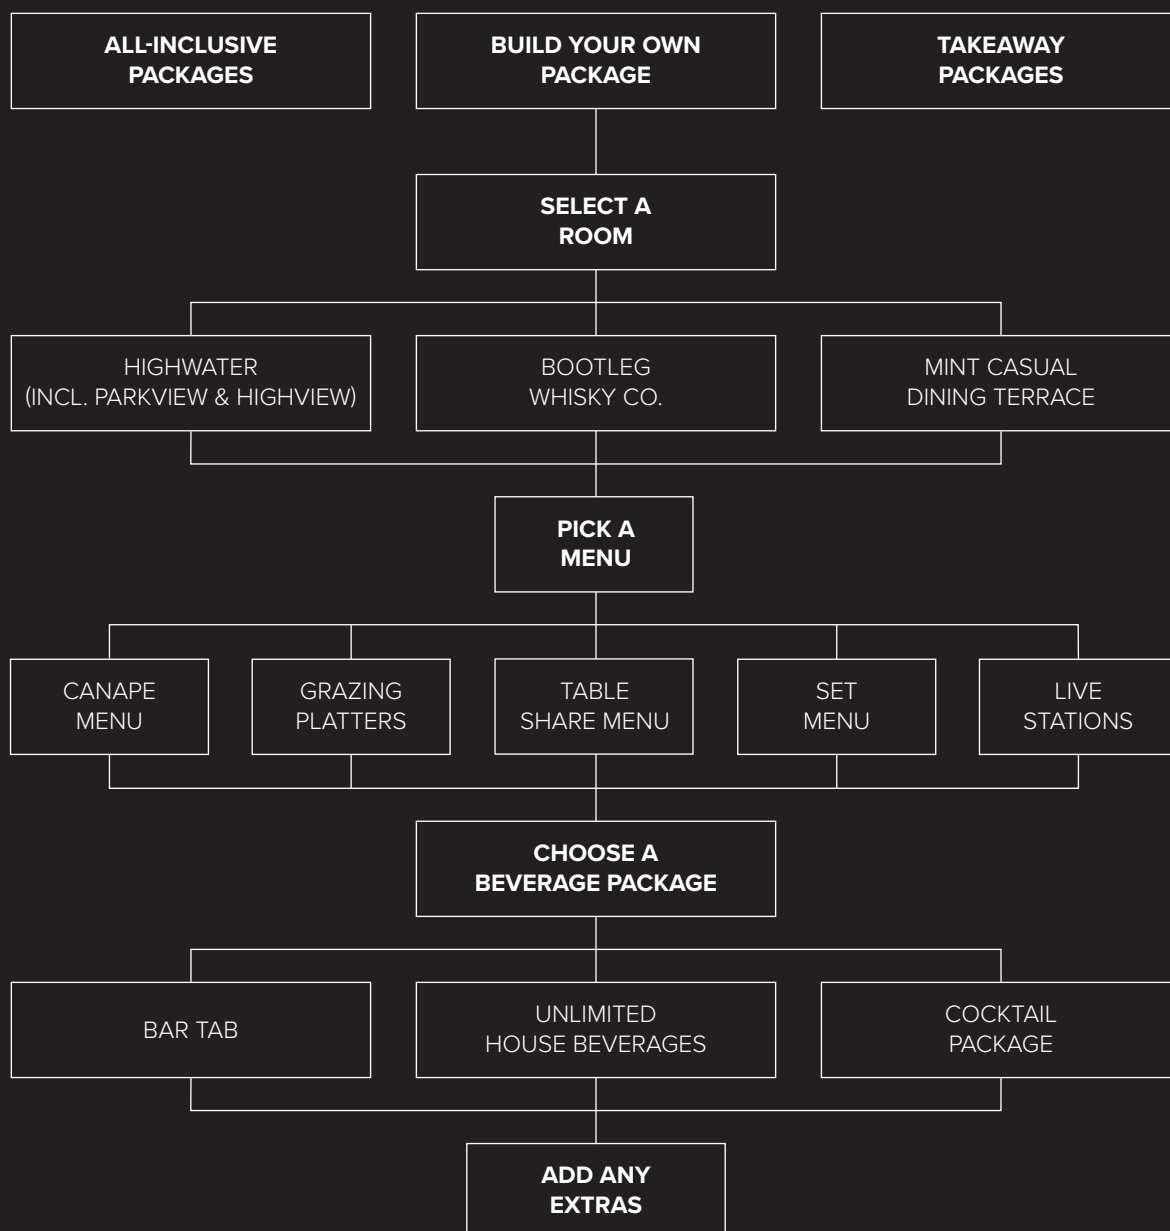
ALL-INCLUSIVE PACKAGES

BUILD YOUR OWN PACKAGE

TAKEAWAY PACKAGES

SELECT A ROOM

HIGHWATER (INCL. PARKVIEW & HIGHVIEW)

BOOTLEG WHISKY CO.

MINT CASUAL DINING TERRACE

PICK A MENU

CANAPE MENU

GRAZING PLATTERS

TABLE SHARE MENU

SET MENU

LIVE STATIONS

CHOOSE A BEVERAGE PACKAGE

BAR TAB

UNLIMITED HOUSE BEVERAGES

COCKTAIL PACKAGE

ADD ANY EXTRAS